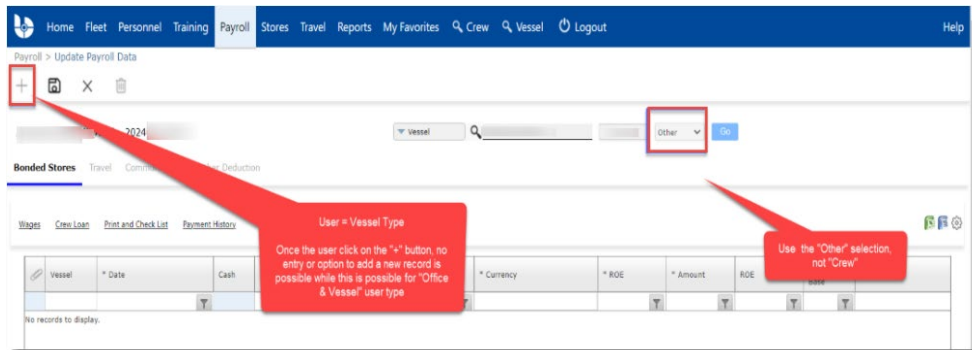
Home Fleet Personnel Training Payroll Stores Travel Reports My Favorites Crew Vessel Logout Help

Payroll > Update Payroll Data

+

2024

Vessel

Other

Go

Bonded Stores Travel Comm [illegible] er Deduction

Wages Crew Loan Print and Check List Payment History

User = Vessel Type

Once the user click on the "+" button, no entry or option to add a new record is possible while this is possible for "Office & Vessel" user type

Use the "Other" selection, not "Crew"

| Vessel | * Date | Cash | | * Currency | * ROE | * Amount | ROE | Date | |
|---|---|---|---|---|---|---|---|---|---|

No records to display.